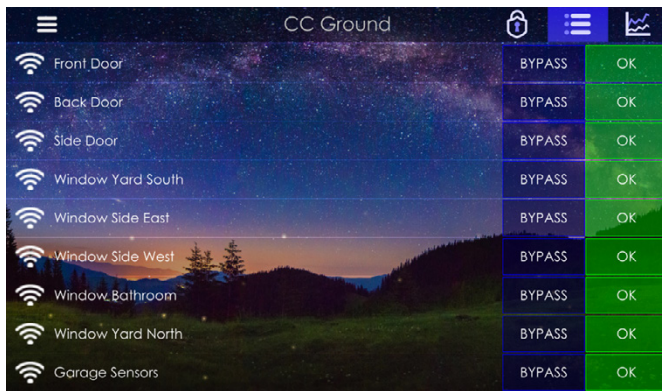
CC Ground

| | | |
|---|---|---|
| Front Door | BYPASS | OK |
| Back Door | BYPASS | OK |
| Side Door | BYPASS | OK |
| Window Yard South | BYPASS | OK |
| Window Side East | BYPASS | OK |
| Window Side West | BYPASS | OK |
| Window Bathroom | BYPASS | OK |
| Window Yard North | BYPASS | OK |
| Garage Sensors | BYPASS | OK |